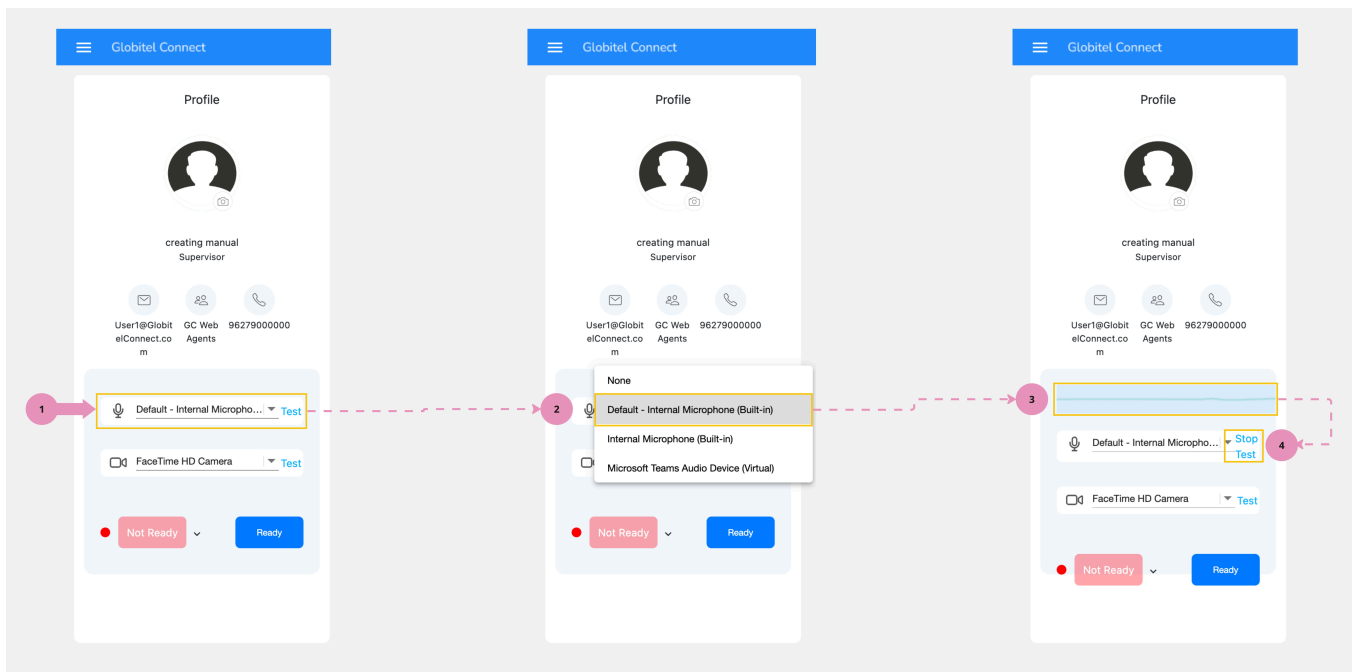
Globitel Connect

Profile

creating manual
Supervisor

User1@GlobitelConnect.com
GC Web Agents
96279000000

1
Default - Internal Micropho... Test

FaceTime HD Camera Test

Not Ready
Ready

Globitel Connect

Profile

creating manual
Supervisor

User1@GlobitelConnect.com
GC Web Agents
96279000000

None
2
Default - Internal Microphone (Built-in)
Internal Microphone (Built-in)
Microsoft Teams Audio Device (Virtual)

Not Ready
Ready

Globitel Connect

Profile

creating manual
Supervisor

User1@GlobitelConnect.com
GC Web Agents
96279000000

3

Default - Internal Micropho... Stop Test
4

FaceTime HD Camera Test

Not Ready
Ready